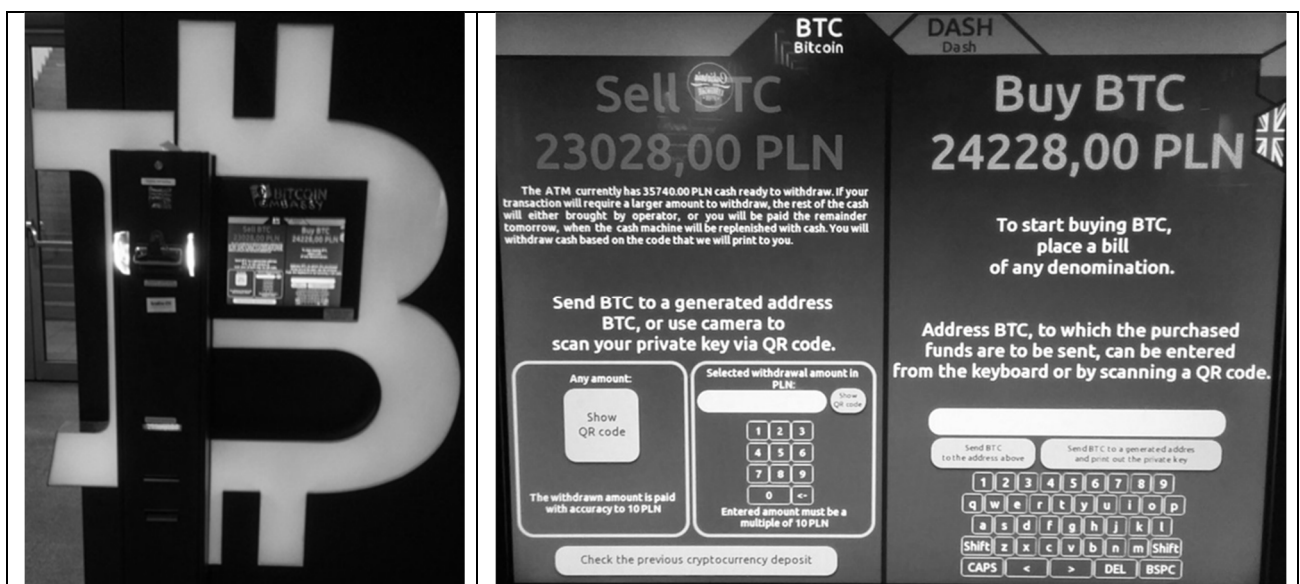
BITCOIN EMBASSY

Sell BTC 23028,00 PLN

Buy BTC 24228,00 PLN

BTC
Bitcoin

DASH
Dash

Sell BTC
23028,00 PLN

The ATM currently has 35740.00 PLN cash ready to withdraw. If your transaction will require a larger amount to withdraw, the rest of the cash will either brought by operator, or you will be paid the remainder tomorrow, when the cash machine will be replenished with cash. You will withdraw cash based on the code that we will print to you.

Send BTC to a generated address BTC, or use camera to scan your private key via QR code.

Any amount:

Show QR code

The withdrawn amount is paid with accuracy to 10 PLN

Selected withdrawal amount in PLN:

Show QR code

1 2 3
4 5 6
7 8 9
0 <-

Entered amount must be a multiple of 10 PLN

Check the previous cryptocurrency deposit

Buy BTC
24228,00 PLN

To start buying BTC, place a bill of any denomination.

Address BTC, to which the purchased funds are to be sent, can be entered from the keyboard or by scanning a QR code.

Send BTC to the address above

Send BTC to a generated addres and print out the private key

1 2 3 4 5 6 7 8 9
q w e r t y u i o p
a s d f g h j k l
Shift z x c v b n m Shift
CAPS < > DEL BSPC